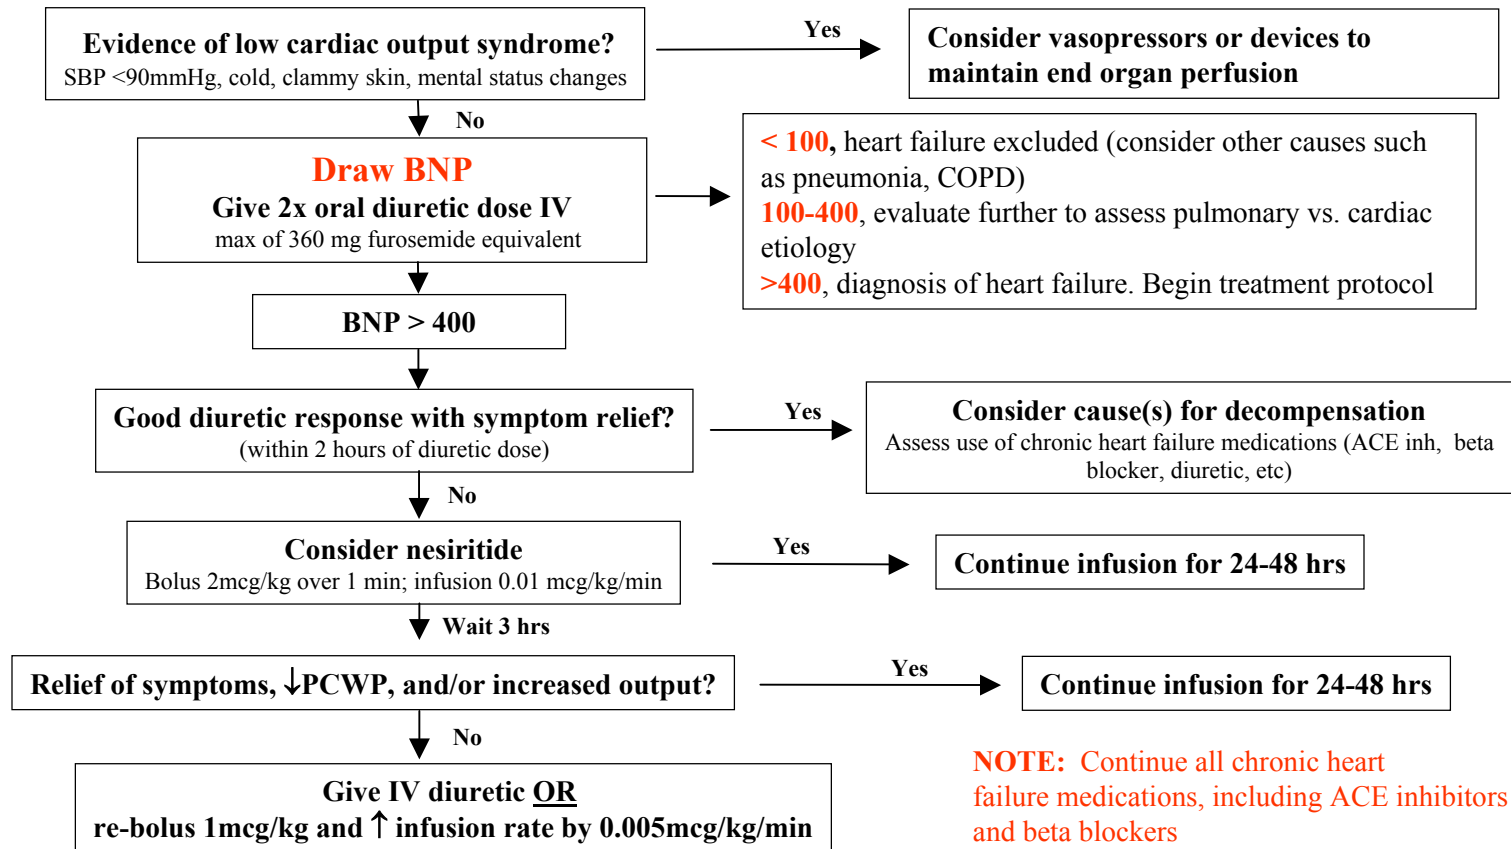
Evidence of low cardiac output syndrome?
SBP <90mmHg, cold, clammy skin, mental status changes

Yes

Consider vasopressors or devices to maintain end organ perfusion

No

Draw BNP
Give 2x oral diuretic dose IV
max of 360 mg furosemide equivalent

< 100, heart failure excluded (consider other causes such as pneumonia, COPD)
100-400, evaluate further to assess pulmonary vs. cardiac etiology
>400, diagnosis of heart failure. Begin treatment protocol

BNP > 400

Good diuretic response with symptom relief?
(within 2 hours of diuretic dose)

Yes

Consider cause(s) for decompensation
Assess use of chronic heart failure medications (ACE inh, beta blocker, diuretic, etc)

No

Consider nesiritide
Bolus 2mcg/kg over 1 min; infusion 0.01 mcg/kg/min

Yes

Continue infusion for 24-48 hrs

Wait 3 hrs

Relief of symptoms, ↓PCWP, and/or increased output?

Yes

Continue infusion for 24-48 hrs

No

Give IV diuretic OR
re-bolus 1mcg/kg and ↑ infusion rate by 0.005mcg/kg/min

NOTE: Continue all chronic heart failure medications, including ACE inhibitors and beta blockers